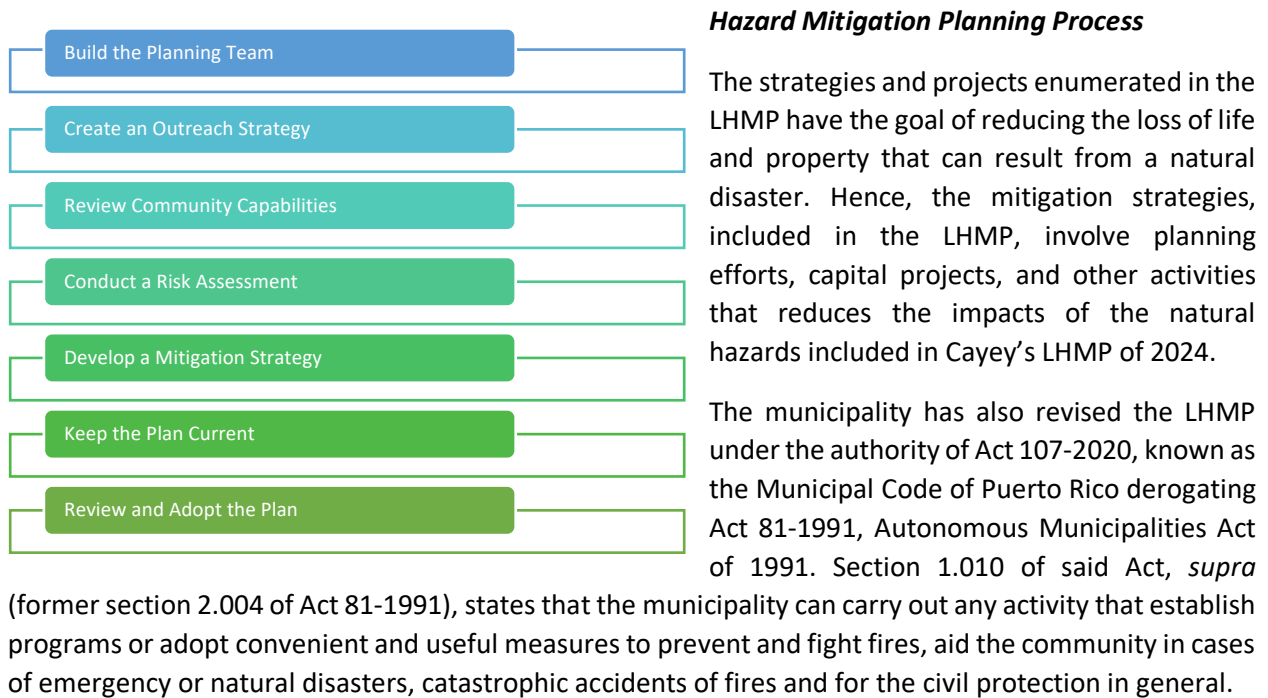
Build the Planning Team

Create an Outreach Strategy

Review Community Capabilities

Conduct a Risk Assessment

Develop a Mitigation Strategy

Keep the Plan Current

Review and Adopt the Plan

***Hazard Mitigation Planning Process***

The strategies and projects enumerated in the LHMP have the goal of reducing the loss of life and property that can result from a natural disaster. Hence, the mitigation strategies, included in the LHMP, involve planning efforts, capital projects, and other activities that reduces the impacts of the natural hazards included in Cayey's LHMP of 2024.

The municipality has also revised the LHMP under the authority of Act 107-2020, known as the Municipal Code of Puerto Rico derogating Act 81-1991, Autonomous Municipalities Act of 1991. Section 1.010 of said Act, *supra* (former section 2.004 of Act 81-1991), states that the municipality can carry out any activity that establish programs or adopt convenient and useful measures to prevent and fight fires, aid the community in cases of emergency or natural disasters, catastrophic accidents of fires and for the civil protection in general.